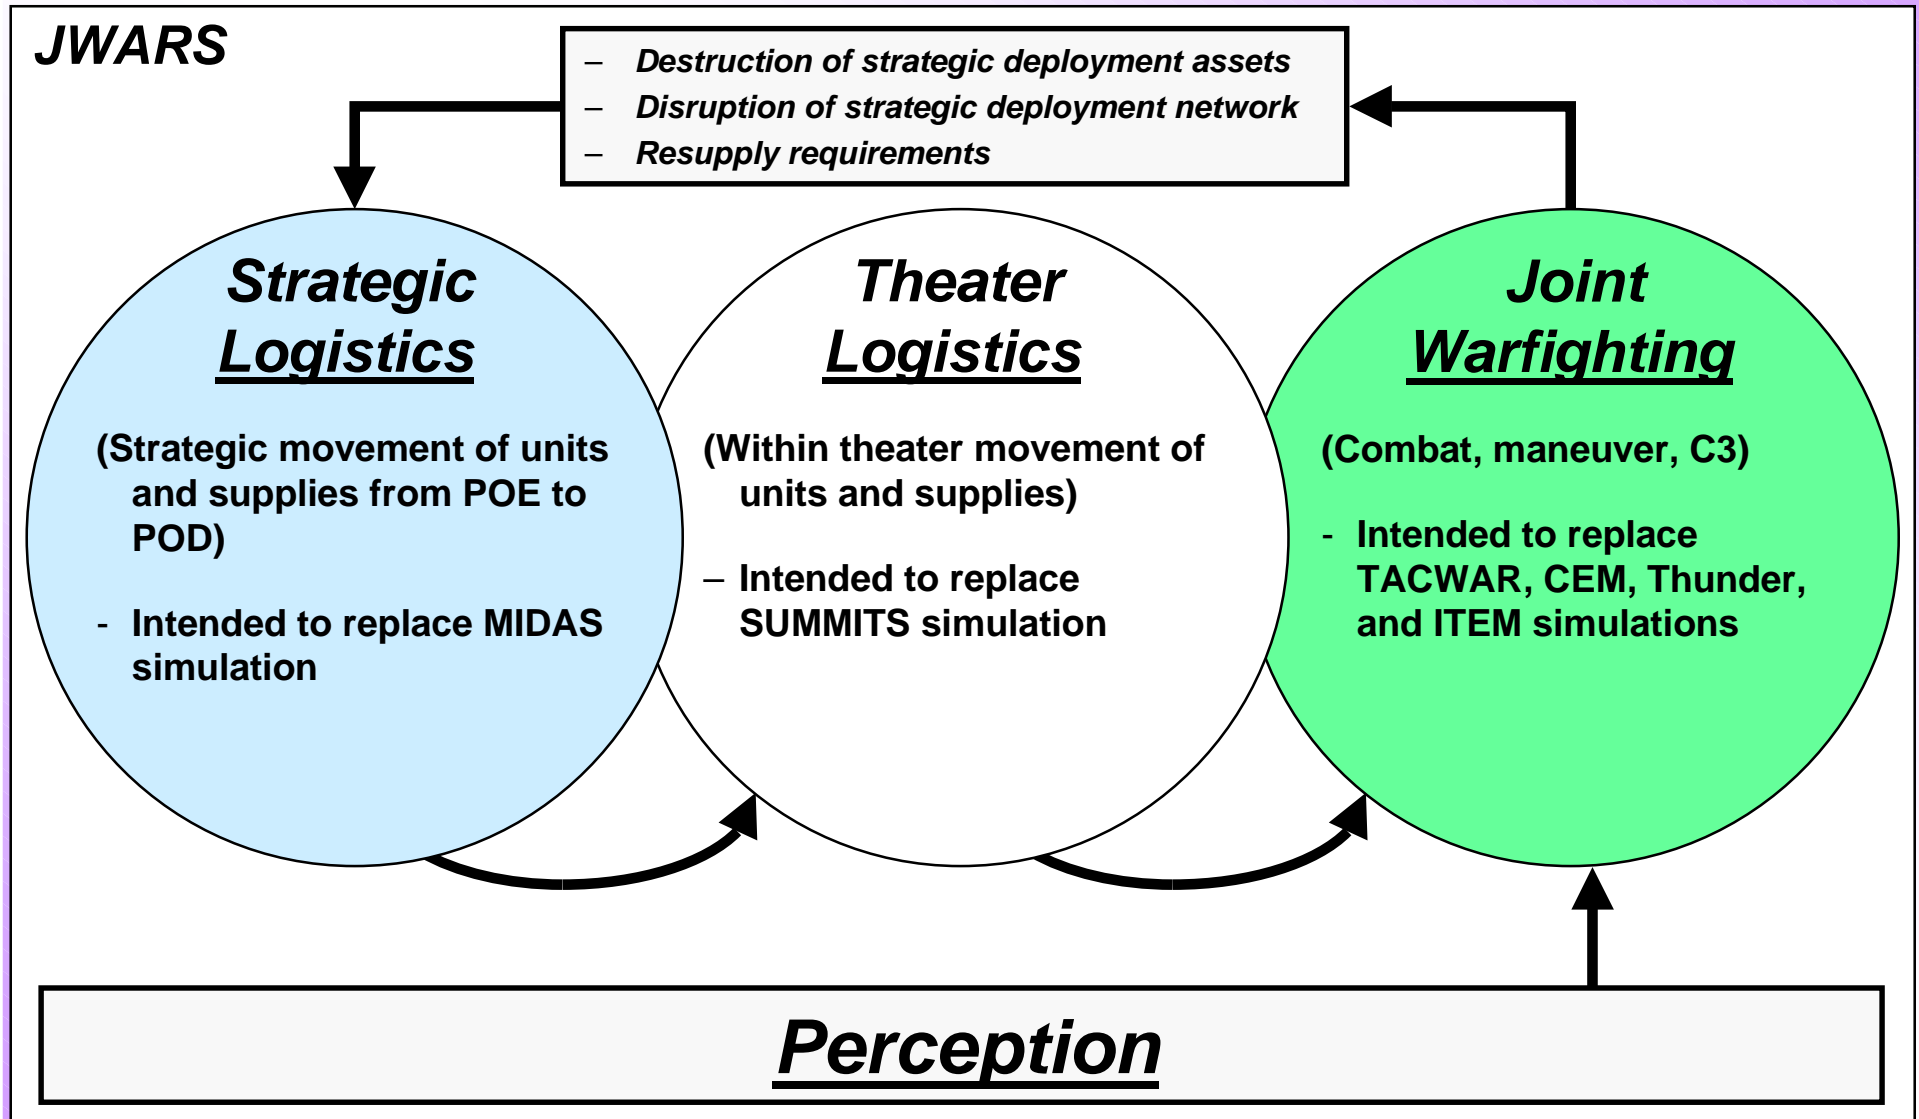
JWARS

– Destruction of strategic deployment assets
– Disruption of strategic deployment network
– Resupply requirements

Strategic Logistics

(Strategic movement of units and supplies from POE to POD)

- Intended to replace MIDAS simulation

Theater Logistics

(Within theater movement of units and supplies)

– Intended to replace SUMMITS simulation

Joint Warfighting

(Combat, maneuver, C3)

- Intended to replace TACWAR, CEM, Thunder, and ITEM simulations

Perception